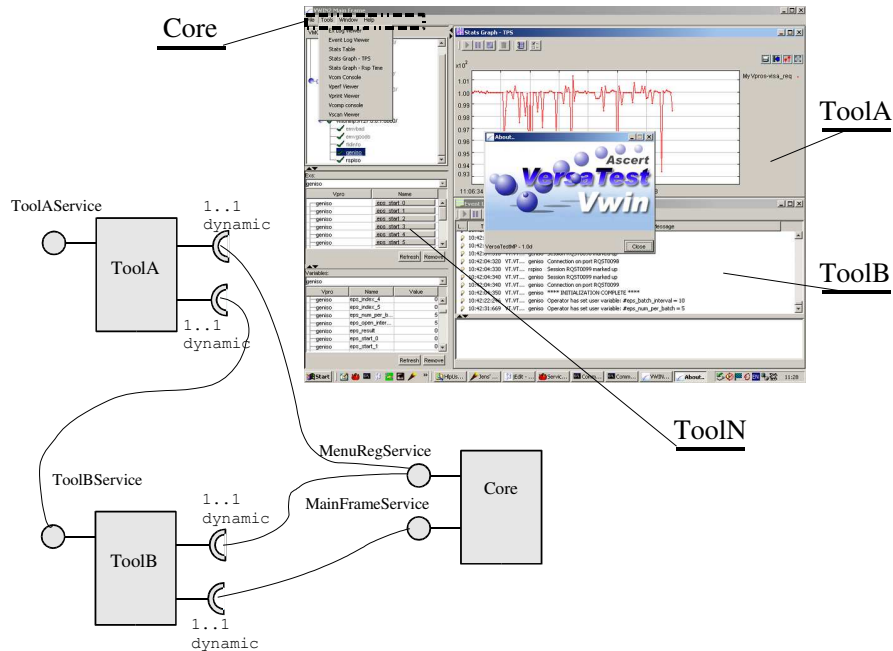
Core

ToolA

ToolB

ToolN

ToolAService

1..1
dynamic

ToolA

1..1
dynamic

ToolBService

MenuRegService

MainFrameService

Core

1..1
dynamic

ToolB

1..1
dynamic

VWIN Main Frame
File Tools Window Help
Event Log Viewer
Stats Table
Stats Graph - TPS
Stats Graph - Rsp Time
Vcom Console
Vperf Viewer
Vprint Viewer
Vcomp console
Vscan Viewer

Stats Graph - TPS
x10²
1.01
1.00
0.99
0.98
0.97
0.96
0.95
0.94
0.93
My Vpros-visa_req

About..
Ascert
VersaTest
Vwin
VersaTestMP - 1.0d
Close

Exs:
geniso
| Vpro | Name |
|---|---|
| geniso | eps_start_0 |
| geniso | eps_start_1 |
| geniso | eps_start_2 |
| geniso | eps_start_3 |
| geniso | eps_start_4 |
| geniso | eps_start_5 |
Refresh Remove

Variables:
geniso
| Vpro | Name | Value |
|---|---|---|
| geniso | eps_index_4 | 0 |
| geniso | eps_index_5 | 0 |
| geniso | eps_num_per_b... | 5 |
| geniso | eps_open_inter... | 5 |
| geniso | eps_result | 0 |
| geniso | eps_start_0 | 0 |
| geniso | eps_start_1 | 0 |
Refresh Remove

Message
10:42:04:320 VT.VT... geniso Connection on port RQST0098
10:42:04:330 VT.VT... rspiso Session RQST0099 marked up
10:42:04:340 VT.VT... geniso Session RQST0099 marked up
10:42:04:340 VT.VT... rspiso Connection on port RQST0099
10:42:04:350 VT.VT... geniso **** INITIALIZATION COMPLETE ****
10:42:22:896 VT.VT... geniso Operator has set user variable: #eps_batch_interval = 10
10:42:31:669 VT.VT... geniso Operator has set user variable: #eps_num_per_batch = 5

Start About.. 11:29